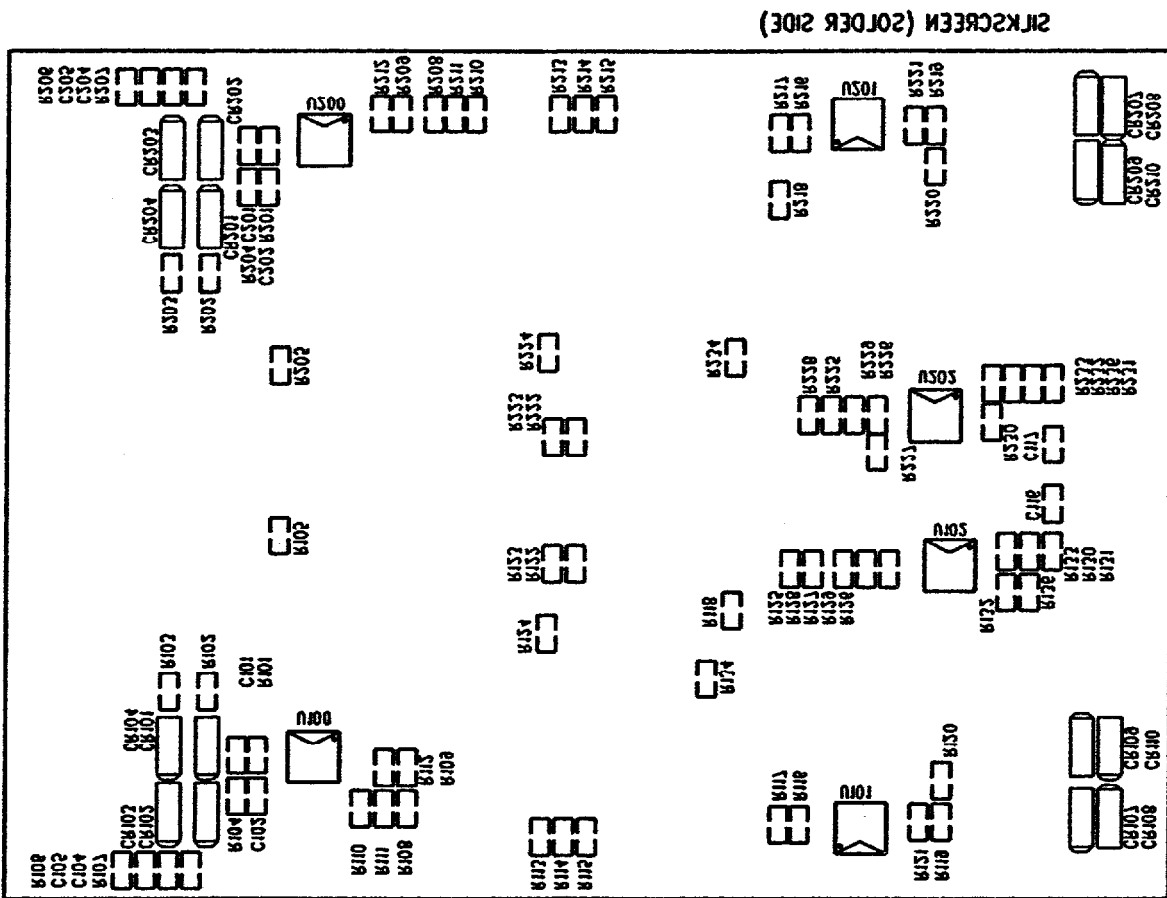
SILKSCREEN (SOLDER SIDE)

R306
C305
C304
R301

CR302
CR303

U200

R315
R309

R308
R311
R310

R317
R314
R316

U201

R327
R329

CR307
CR308

CR304
CR301
R304 C304 R301
C302 R303

R319

R320

CR309
CR310

R302
R303

R305

R334

R324

R328
R332

R338
R336

U202

R323
R325
R326
R331

R333
R335

R330
C312

R321

R205

C116

U102

R132
R135

R122
R120
R121

R124

R152
R138
R137
R139
R136

R125
R126

R118

R134

R102
R103
C101
R101

R124

U100

CR104
CR101

R112
R109

R130

R117
R116

U101

CR105
CR106

CR102
CR103

R104
C102

R110
R111
R108

R131
R119

CR107
CR108

R106
C105
C104
R101

R113
R114
R115